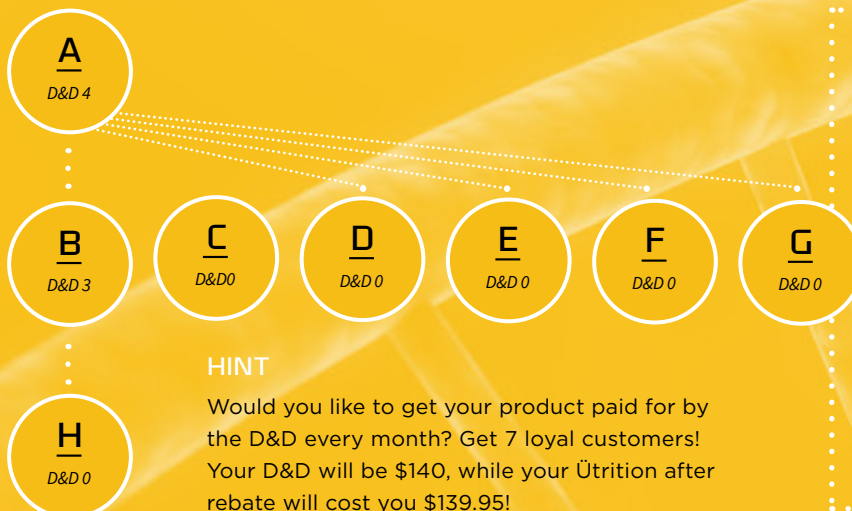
A
D&D 4

B
D&D 3

C
D&D0

D
D&D 0

E
D&D 0

F
D&D 0

G
D&D 0

H
D&D 0

HINT

Would you like to get your product paid for by the D&D every month? Get 7 loyal customers! Your D&D will be $140, while your Ütrition after rebate will cost you $139.95!